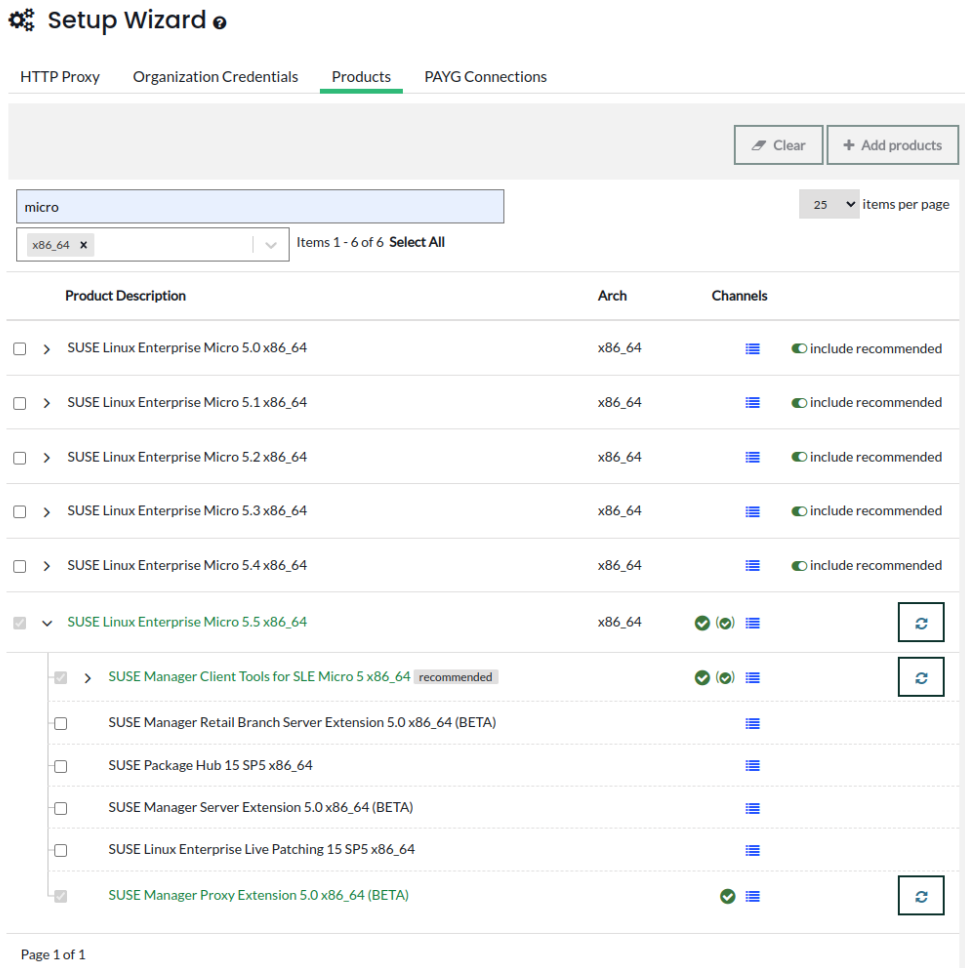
Setup Wizard

HTTP Proxy Organization Credentials Products PAYG Connections

Clear Add products

micro

25 items per page

x86_64 × Items 1 - 6 of 6 Select All

| | Product Description | Arch | Channels | |
|---|---|---|---|---|
| | SUSE Linux Enterprise Micro 5.0 x86_64 | x86_64 | | include recommended |
| | SUSE Linux Enterprise Micro 5.1 x86_64 | x86_64 | | include recommended |
| | SUSE Linux Enterprise Micro 5.2 x86_64 | x86_64 | | include recommended |
| | SUSE Linux Enterprise Micro 5.3 x86_64 | x86_64 | | include recommended |
| | SUSE Linux Enterprise Micro 5.4 x86_64 | x86_64 | | include recommended |
| | SUSE Linux Enterprise Micro 5.5 x86_64 | x86_64 | | |
| | SUSE Manager Client Tools for SLE Micro 5 x86_64 recommended | | | |
| | SUSE Manager Retail Branch Server Extension 5.0 x86_64 (BETA) | | | |
| | SUSE Package Hub 15 SP5 x86_64 | | | |
| | SUSE Manager Server Extension 5.0 x86_64 (BETA) | | | |
| | SUSE Linux Enterprise Live Patching 15 SP5 x86_64 | | | |
| | SUSE Manager Proxy Extension 5.0 x86_64 (BETA) | | | |

Page 1 of 1